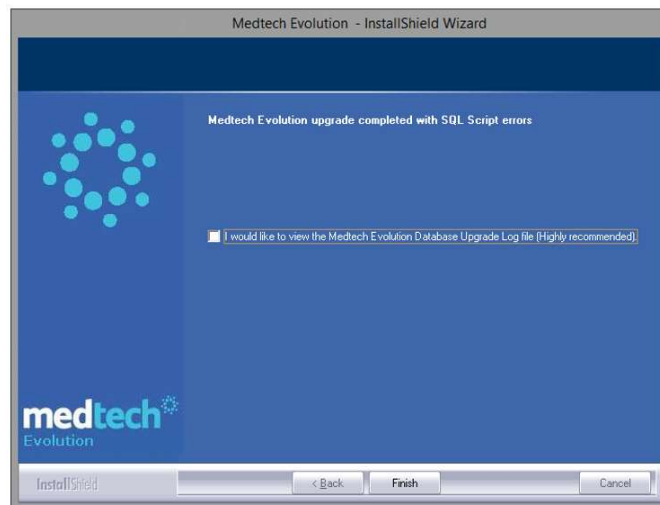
Medtech Evolution - InstallShield Wizard

Medtech Evolution upgrade completed with SQL Script errors

I would like to view the Medtech Evolution Database Upgrade Log file (Highly recommended).

medtech
Evolution

InstallShield

< Back

Finish

Cancel